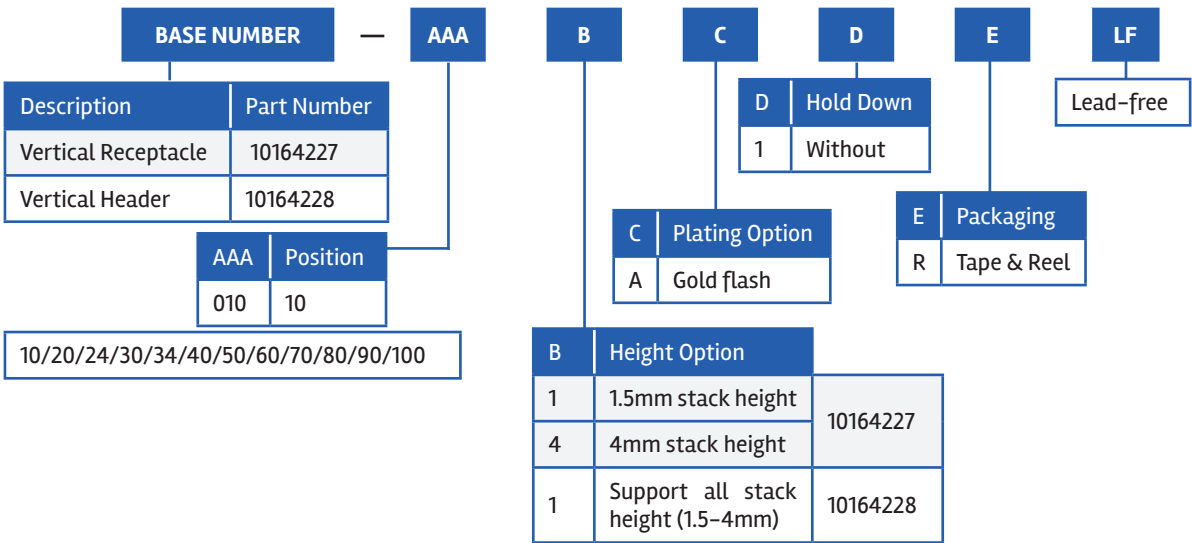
BASE NUMBER — AAA B C D E LF

| Description | Part Number |
|---|---|
| Vertical Receptacle | 10164227 |
| Vertical Header | 10164228 |

| AAA | Position |
|---|---|
| 010 | 10 |

10/20/24/30/34/40/50/60/70/80/90/100

| D | Hold Down |
|---|---|
| 1 | Without |

| C | Plating Option |
|---|---|
| A | Gold flash |

| E | Packaging |
|---|---|
| R | Tape & Reel |

Lead-free

| B | Height Option | |
|---|---|---|
| 1 | 1.5mm stack height | 10164227 |
| 4 | 4mm stack height | |
| 1 | Support all stack height (1.5-4mm) | 10164228 |